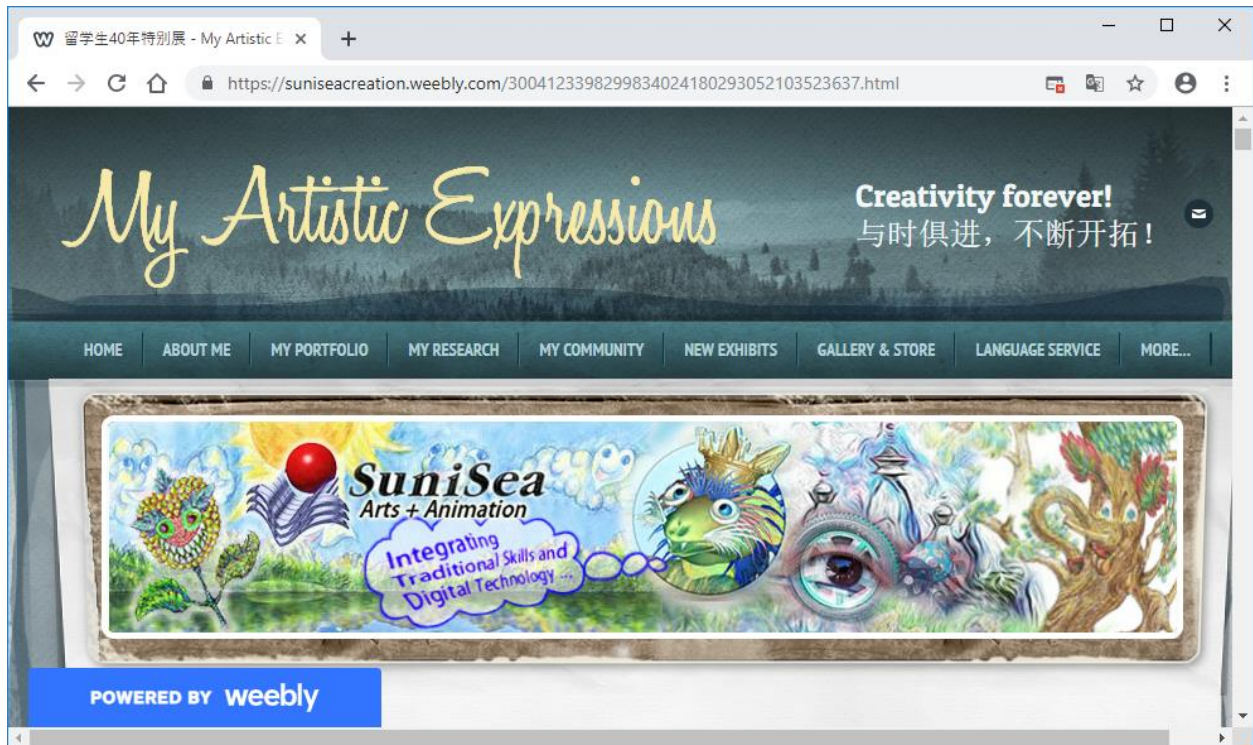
留学生40年特别展 - My Artistic E ×
+
https://suniseacreation.weebly.com/30041233982998340241802930521035236​37.html

My Artistic Expressions

Creativity forever!
与时俱进，不断开拓！

HOME | ABOUT ME | MY PORTFOLIO | MY RESEARCH | MY COMMUNITY | NEW EXHIBITS | GALLERY & STORE | LANGUAGE SERVICE | MORE...

SuniSea
Arts + Animation
Integrating Traditional Skills and Digital Technology ...

POWERED BY weebly